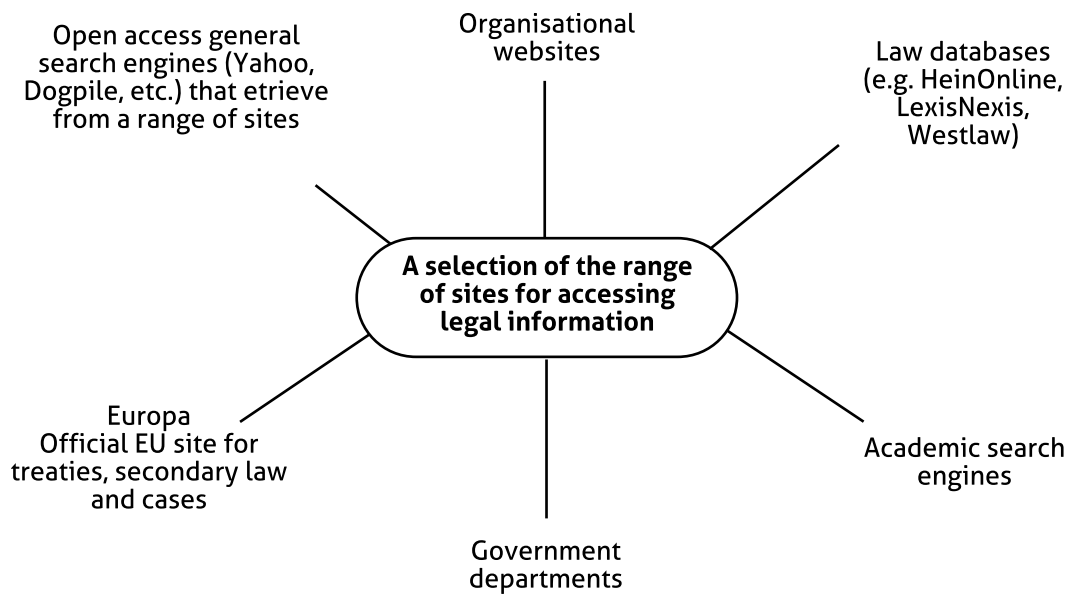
Open access general search engines (Yahoo, Dogpile, etc.) that etrieve from a range of sites

Organisational websites

Law databases (e.g. HeinOnline, LexisNexis, Westlaw)

A selection of the range of sites for accessing legal information

Europa
Official EU site for treaties, secondary law and cases

Academic search engines

Government departments